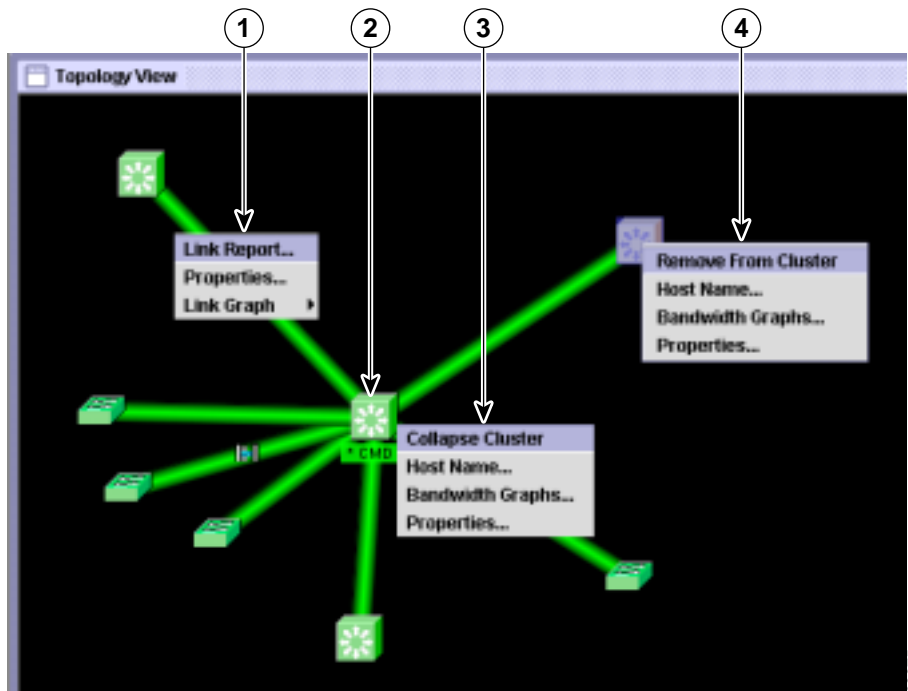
1
2
3
4

Topology View

Link Report...
Properties...
Link Graph

Remove From Cluster
Host Name...
Bandwidth Graphs...
Properties...

* CMD

Collapse Cluster
Host Name...
Bandwidth Graphs...
Properties...